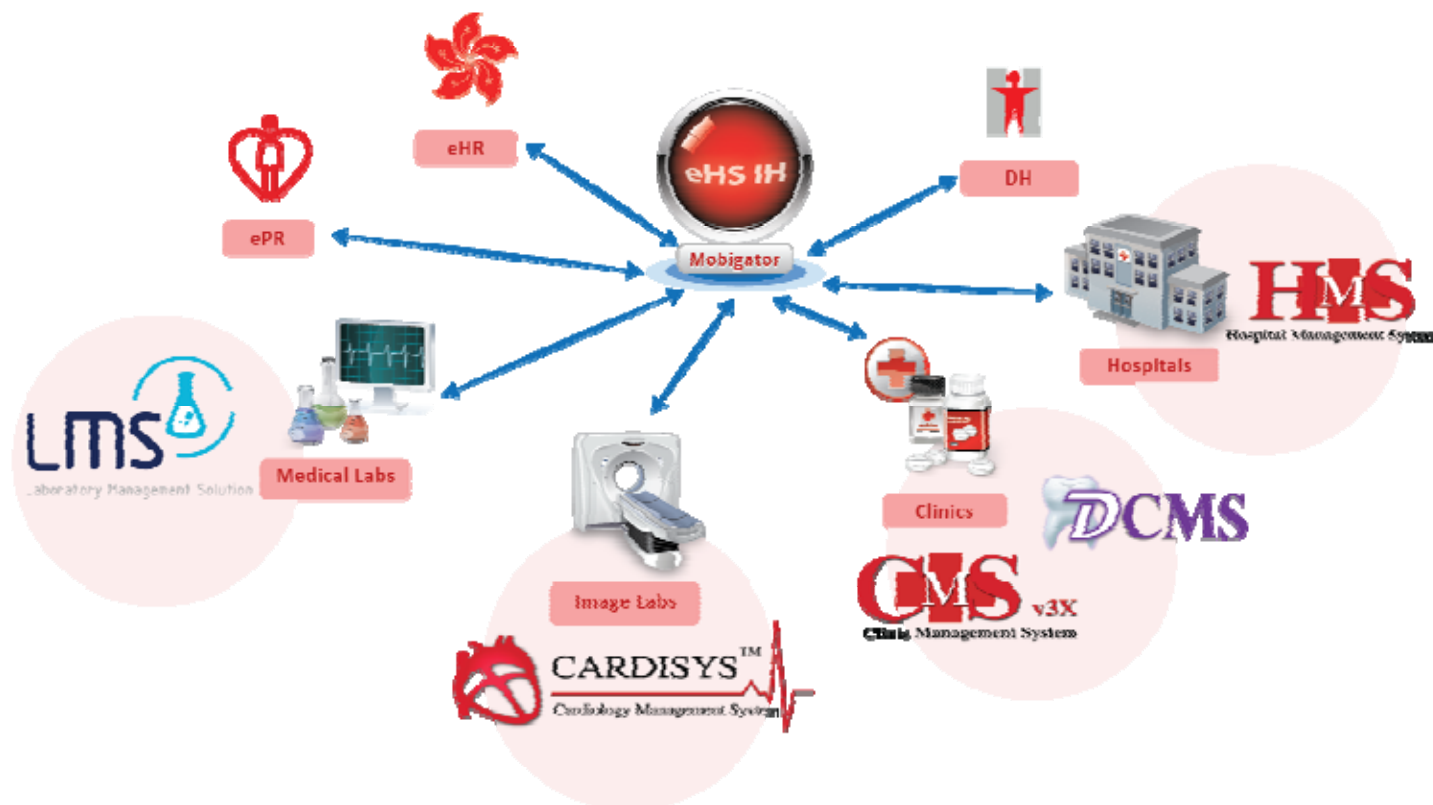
eHR

DH

ePR

eHS IH

Mobigator

HMS
Hospital Management System

Hospitals

LMS
Laboratory Management Solution

Medical Labs

Clinics

DCMS

Image Labs

CMS v3X
Clinic Management System

CARDISYS™
Cardiology Management System